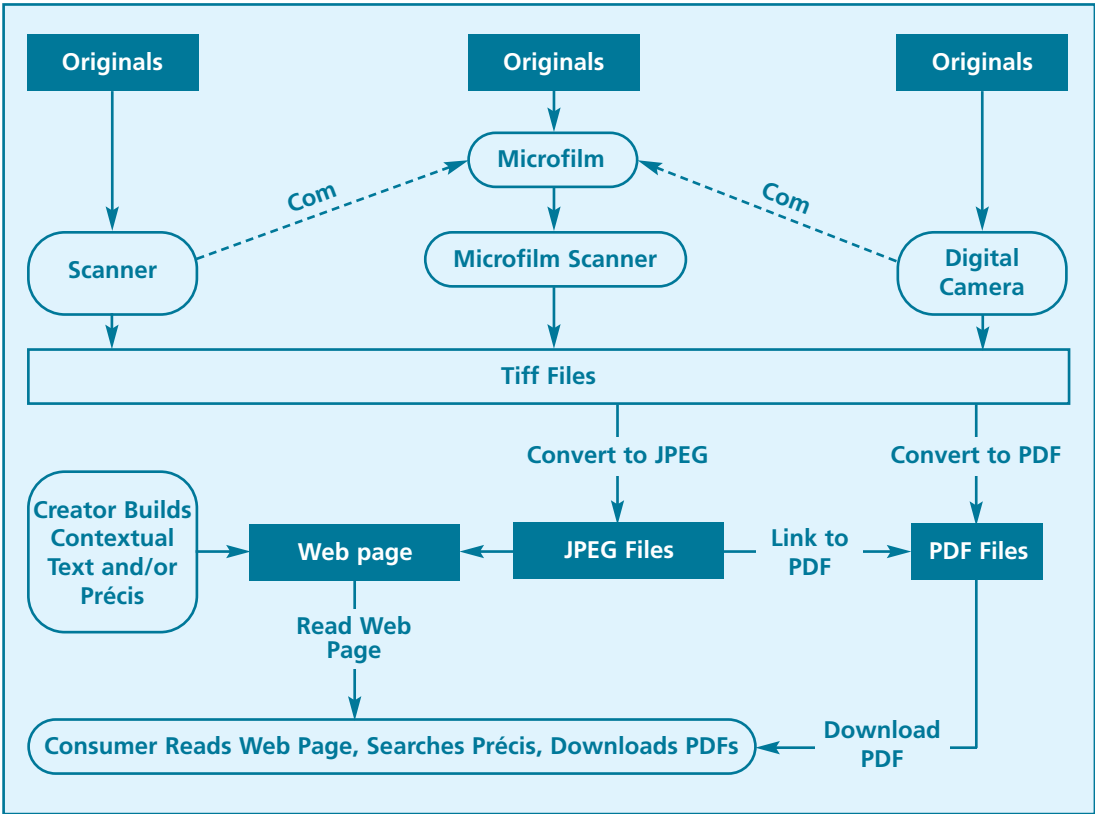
Originals

Originals

Originals

Microfilm

Com

Com

Scanner

Microfilm Scanner

Digital Camera

Tiff Files

Convert to JPEG

Convert to PDF

Creator Builds Contextual Text and/or Précis

Web page

JPEG Files

Link to PDF

PDF Files

Read Web Page

Consumer Reads Web Page, Searches Précis, Downloads PDFs

Download PDF